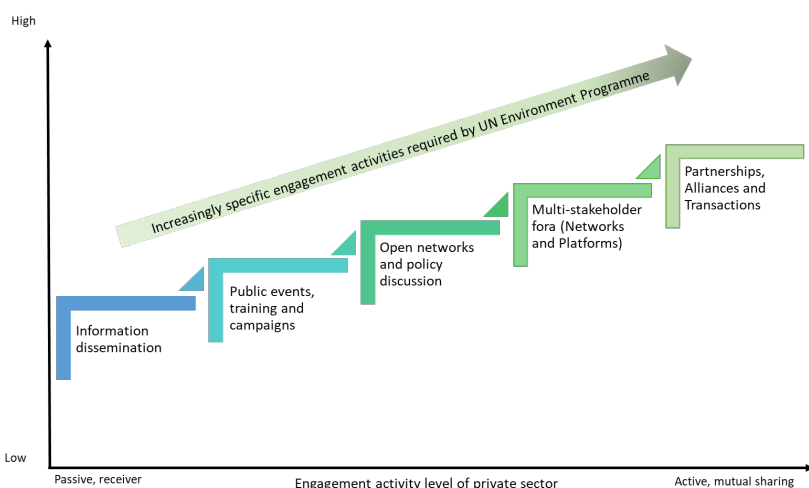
High

Increasingly specific engagement activities required by UN Environment Programme

Information dissemination

Public events, training and campaigns

Open networks and policy discussion

Multi-stakeholder fora (Networks and Platforms)

Partnerships, Alliances and Transactions

Low

Passive, receiver

Engagement activity level of private sector

Active, mutual sharing